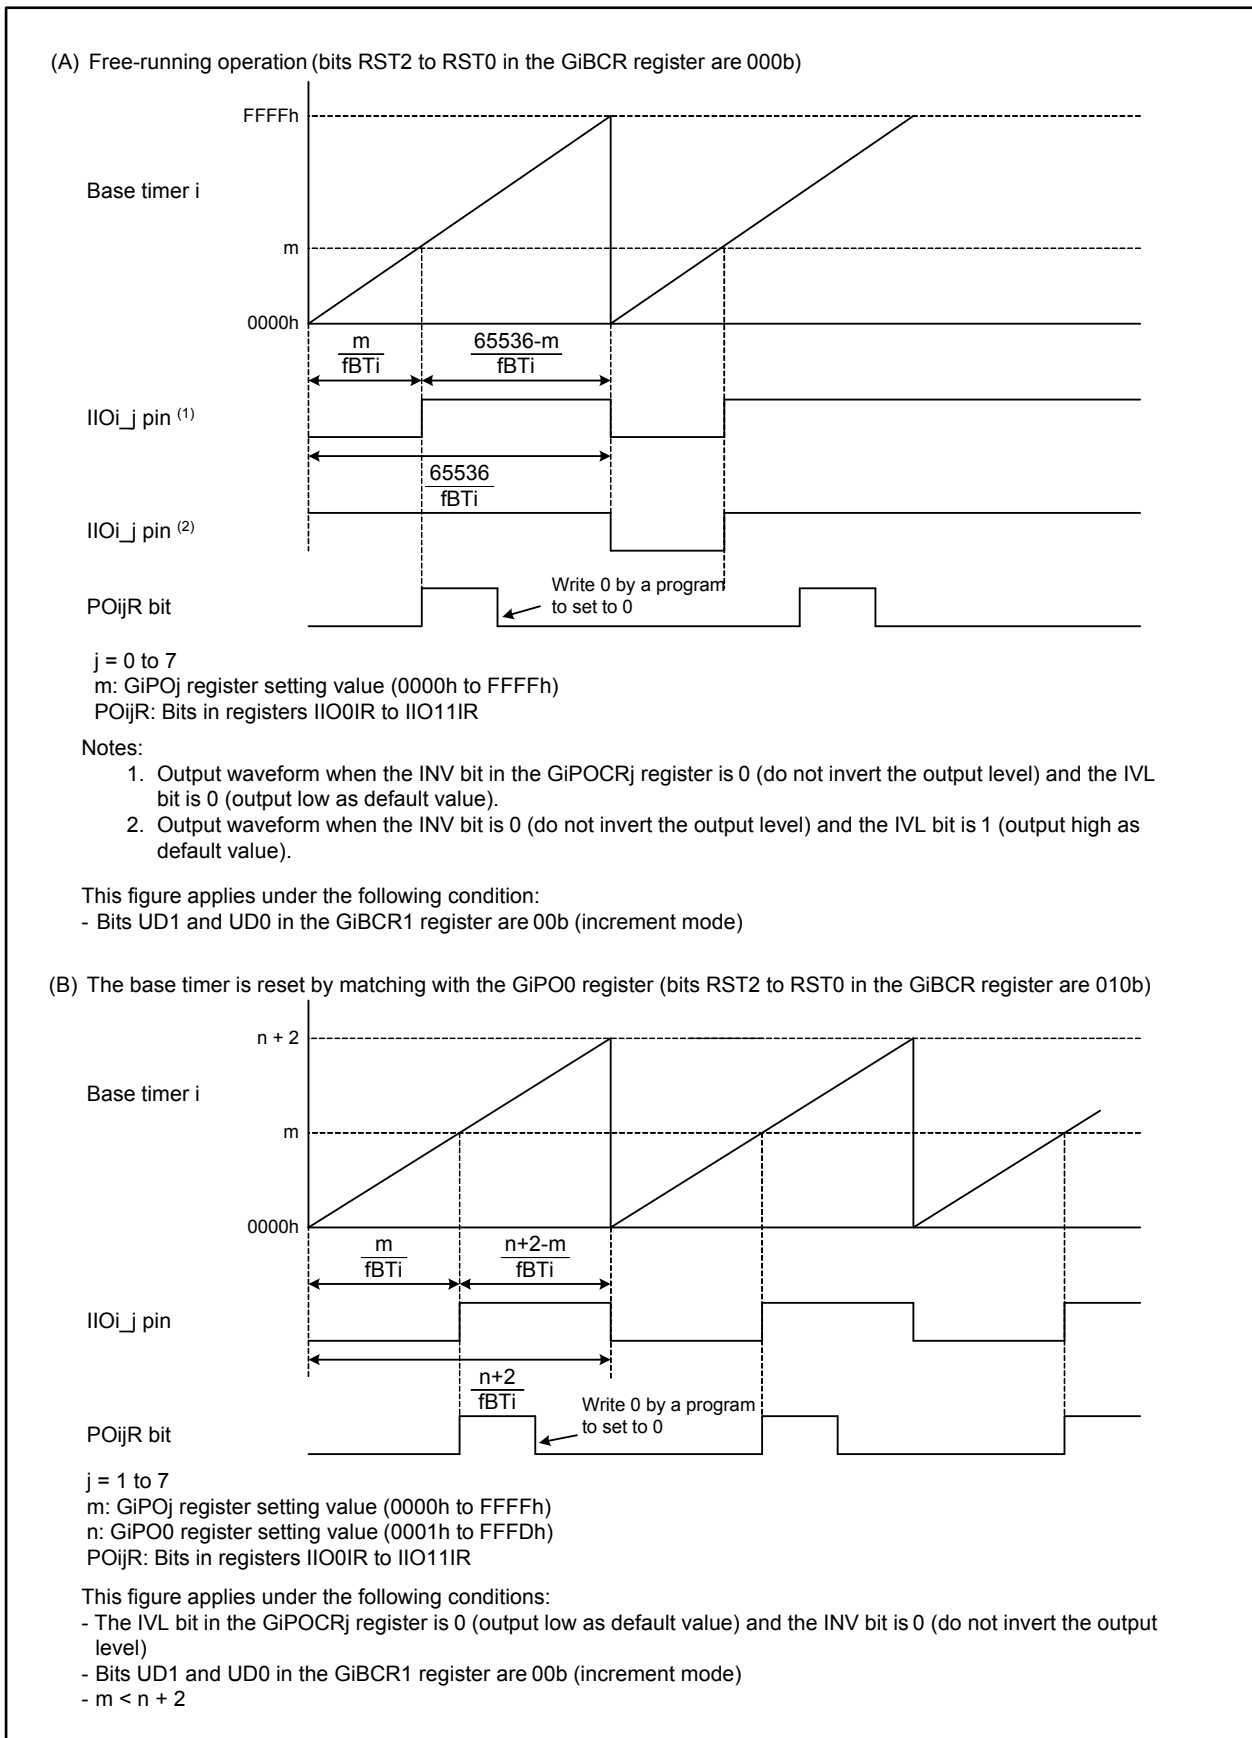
(A) Free-running operation (bits RST2 to RST0 in the GiBCR register are 000b)

FFFFh

Base timer i

m

0000h

$\frac{m}{fBTi}$

$\frac{65536-m}{fBTi}$

IIOi_j pin $^{(1)}$

$\frac{65536}{fBTi}$

IIOi_j pin $^{(2)}$

POijR bit

Write 0 by a program to set to 0

j = 0 to 7
m: GiPOj register setting value (0000h to FFFFh)
POijR: Bits in registers IIO0IR to IIO11IR

Notes:
1. Output waveform when the INV bit in the GiPOCRj register is 0 (do not invert the output level) and the IVL bit is 0 (output low as default value).
2. Output waveform when the INV bit is 0 (do not invert the output level) and the IVL bit is 1 (output high as default value).

This figure applies under the following condition:
- Bits UD1 and UD0 in the GiBCR1 register are 00b (increment mode)

(B) The base timer is reset by matching with the GiPO0 register (bits RST2 to RST0 in the GiBCR register are 010b)

n + 2

Base timer i

m

0000h

$\frac{m}{fBTi}$

$\frac{n+2-m}{fBTi}$

IIOi_j pin

$\frac{n+2}{fBTi}$

Write 0 by a program to set to 0

POijR bit

j = 1 to 7
m: GiPOj register setting value (0000h to FFFFh)
n: GiPO0 register setting value (0001h to FFFDh)
POijR: Bits in registers IIO0IR to IIO11IR

This figure applies under the following conditions:
- The IVL bit in the GiPOCRj register is 0 (output low as default value) and the INV bit is 0 (do not invert the output level)
- Bits UD1 and UD0 in the GiBCR1 register are 00b (increment mode)
- m < n + 2